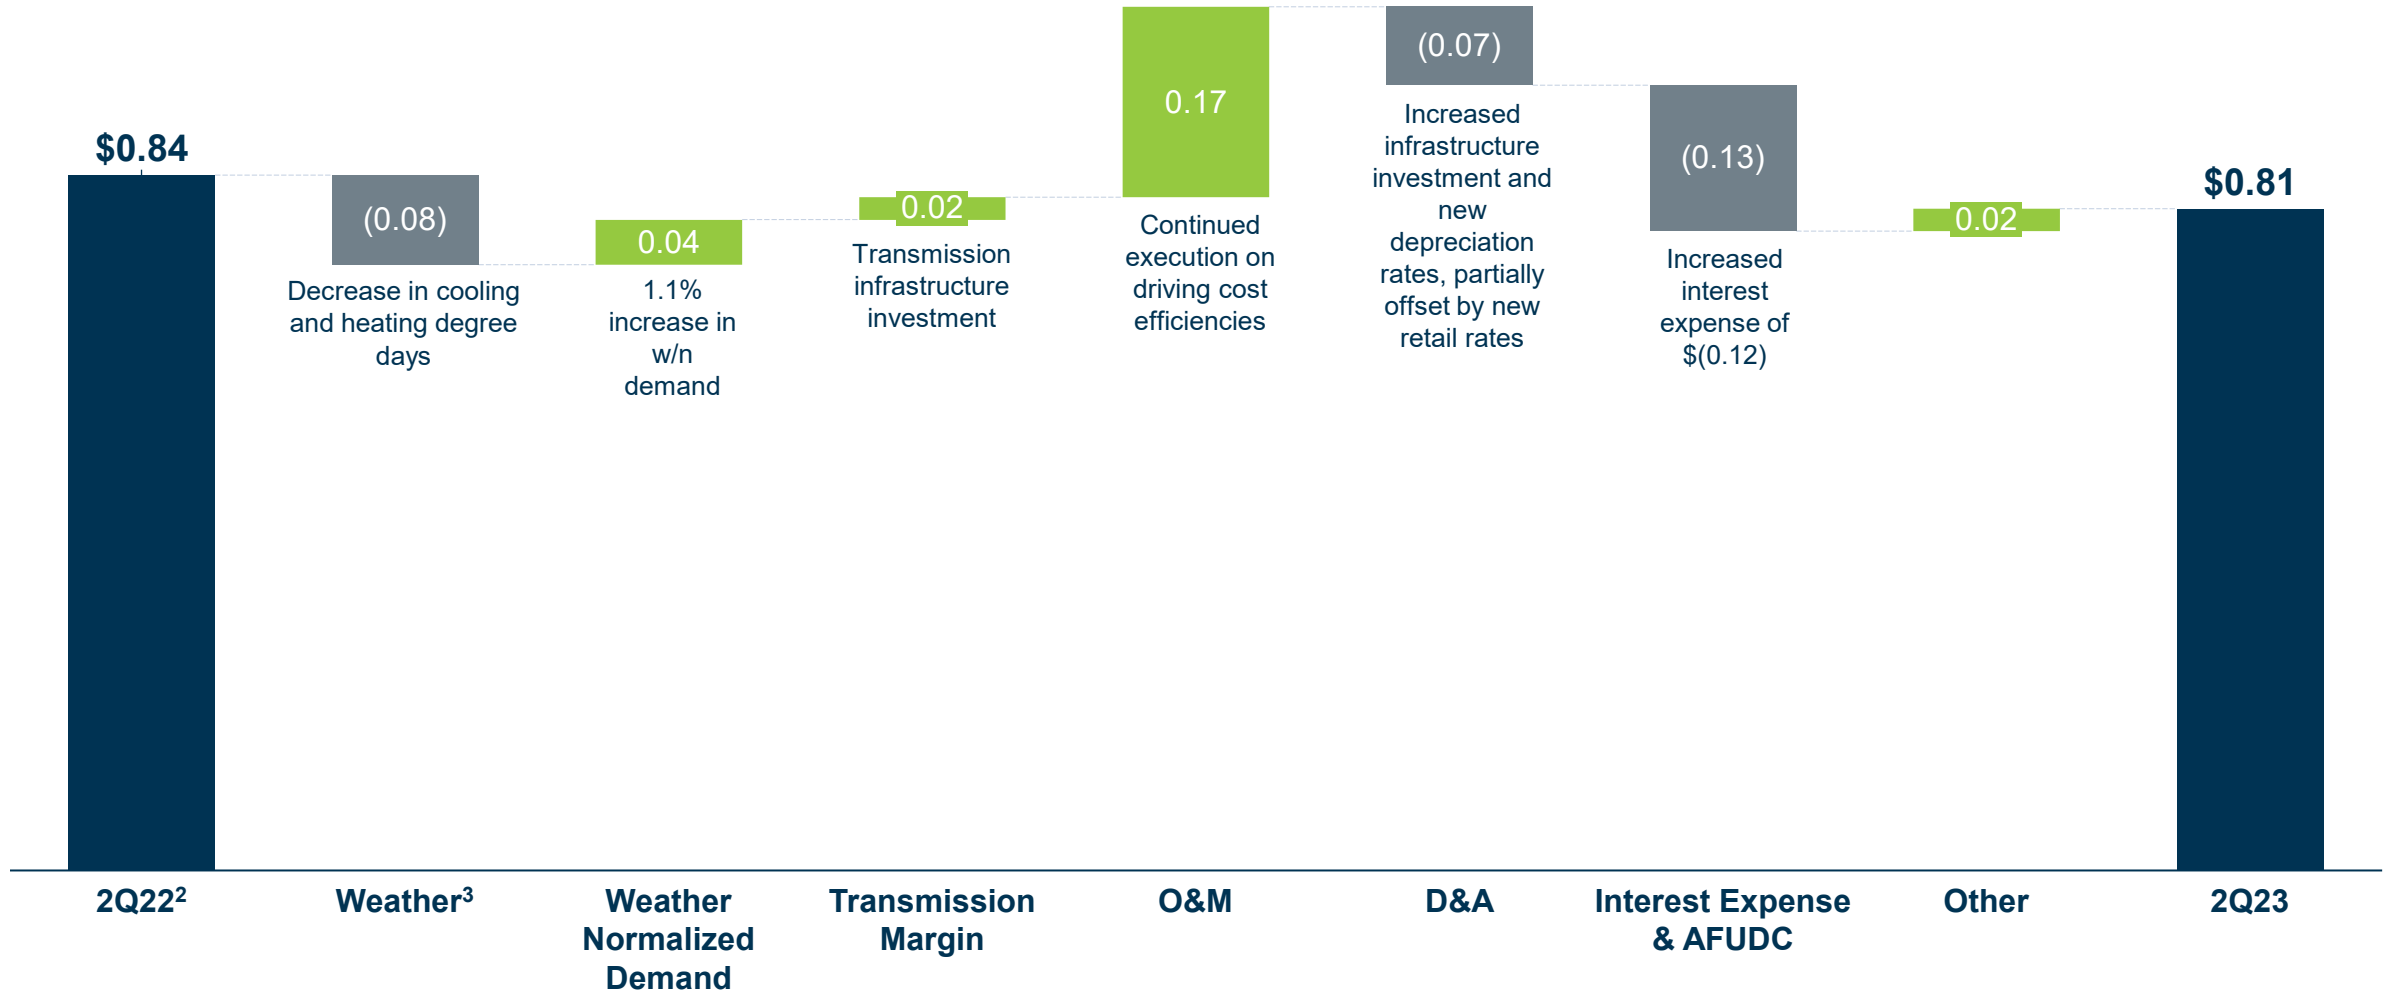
$0.84

(0.08)
Decrease in cooling and heating degree days

0.04
1.1% increase in w/n demand

0.02
Transmission infrastructure investment

0.17
Continued execution on driving cost efficiencies

(0.07)
Increased infrastructure investment and new depreciation rates, partially offset by new retail rates

(0.13)
Increased interest expense of $(0.12)

0.02

$0.81

2Q22$^2$

Weather$^3$

Weather Normalized Demand

Transmission Margin

O&M

D&A

Interest Expense & AFUDC

Other

2Q23